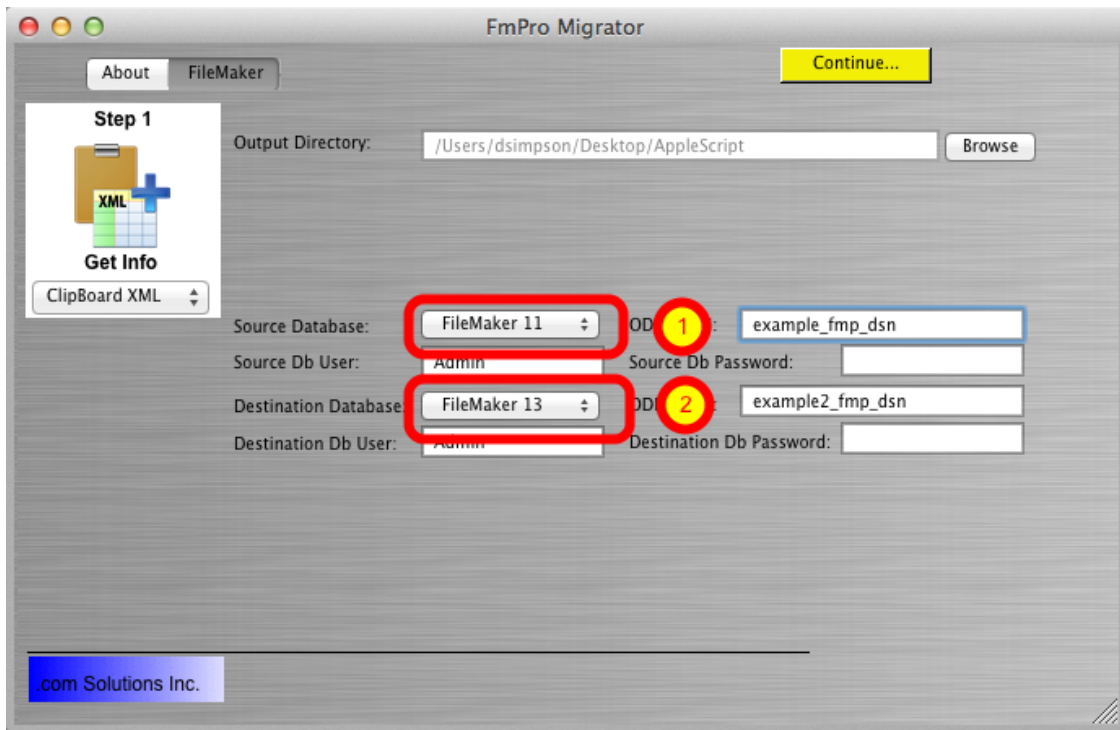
FmPro Migrator

About FileMaker

Continue...

Step 1

XML

Get Info

ClipBoard XML

Output Directory: /Users/dsimpson/Desktop/AppleScript Browse

Source Database: FileMaker 11 OD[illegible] 1 example_fmp_dsn

Source Db User: Admin Source Db Password:

Destination Database: FileMaker 13 OD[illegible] 2 example2_fmp_dsn

Destination Db User: Admin Destination Db Password:

.com Solutions Inc.